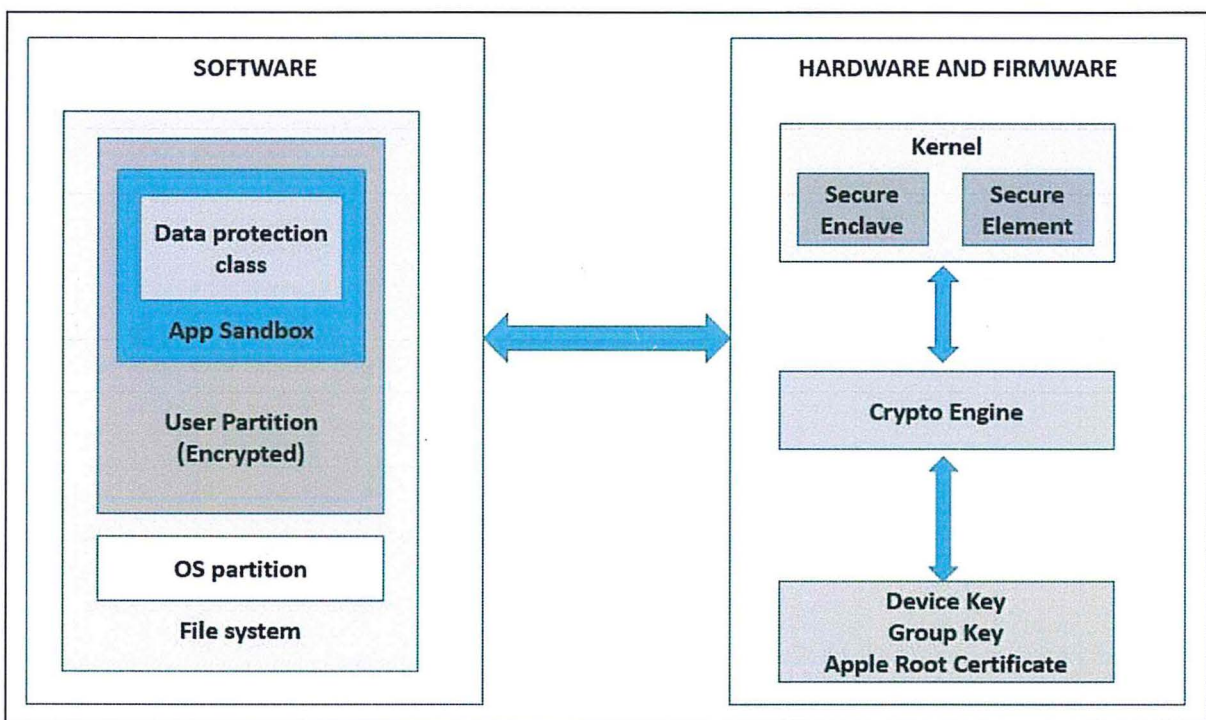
SOFTWARE

Data protection class

App Sandbox

User Partition (Encrypted)

OS partition

File system

HARDWARE AND FIRMWARE

Kernel

Secure Enclave

Secure Element

Crypto Engine

Device Key
Group Key
Apple Root Certificate